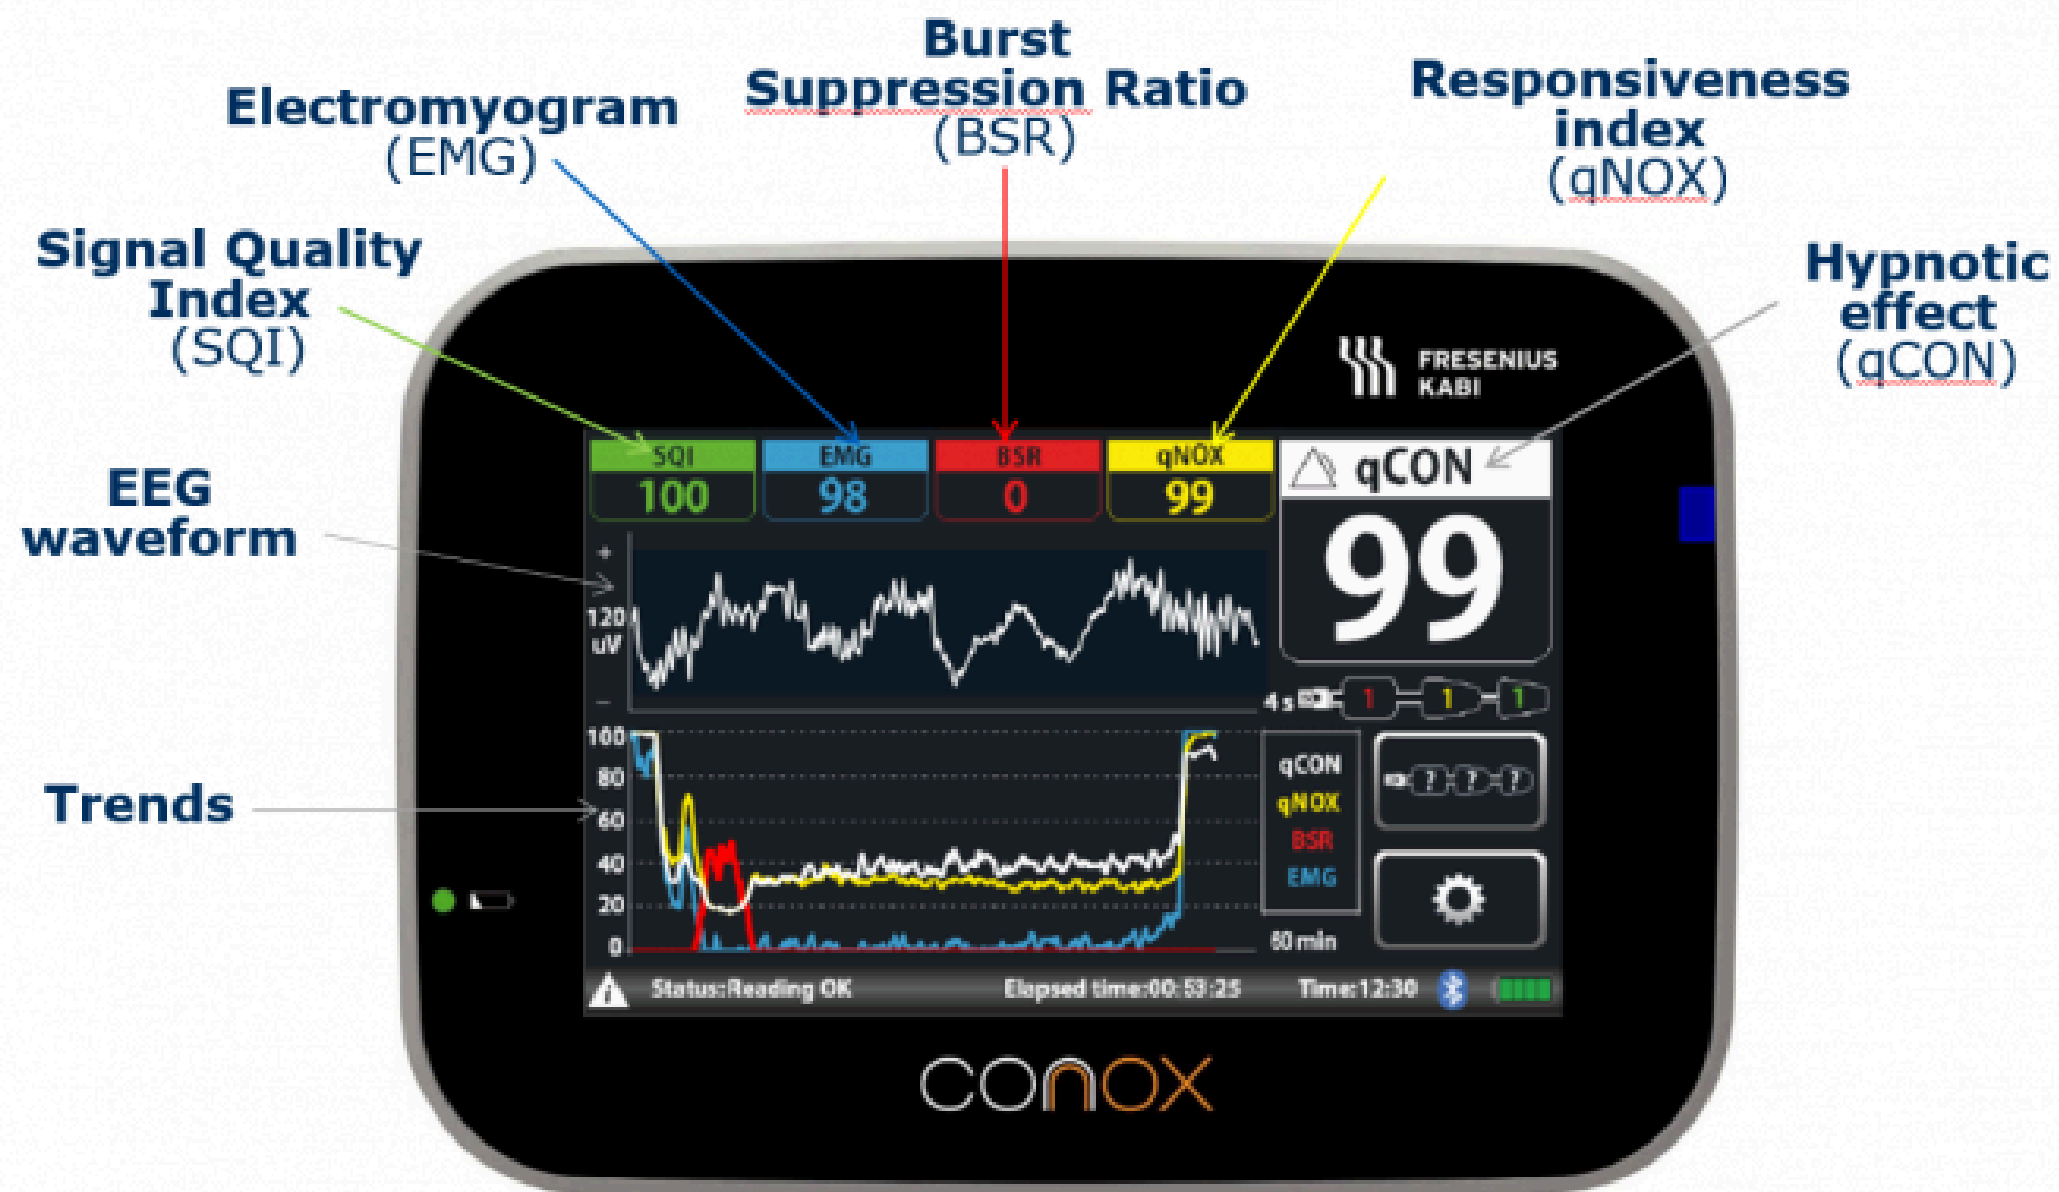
Burst Suppression Ratio (BSR)

Electromyogram (EMG)

Responsiveness index (qNOX)

Signal Quality Index (SQI)

Hypnotic effect (qCON)

EEG waveform

Trends

FRESENIUS KABI

SQI 100
EMG 98
BSR 0
qNOX 99

qCON
99

+
120 uV
–

4 s 1 1 1

100
80
60
40
20
0

qCON
qNOX
BSR
EMG

60 min

Status:Reading OK
Elapsed time:00:53:25
Time:12:30

conox